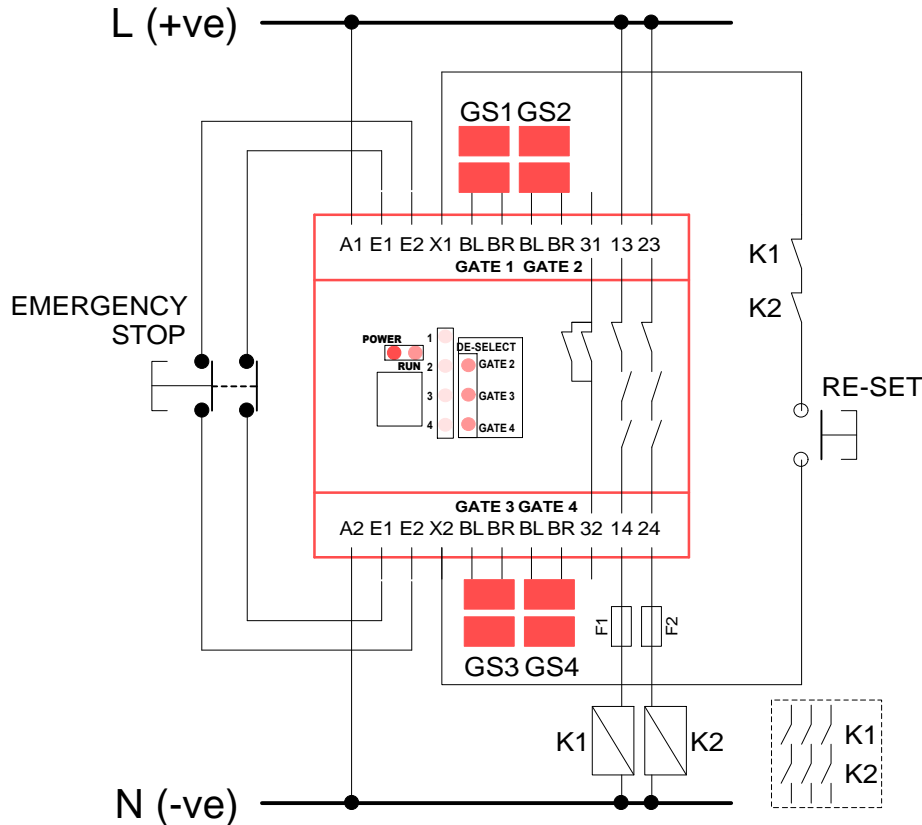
L (+ve)

GS1 GS2

A1 E1 E2 X1 BL BR BL BR 31 13 23
GATE 1 GATE 2

K1

K2

EMERGENCY STOP

POWER
RUN
1
2
3
4
DE-SELECT
GATE 2
GATE 3
GATE 4

RE-SET

GATE 3 GATE 4
A2 E1 E2 X2 BL BR BL BR 32 14 24

F1 F2

GS3 GS4

K1 K2

K1
K2

N (-ve)